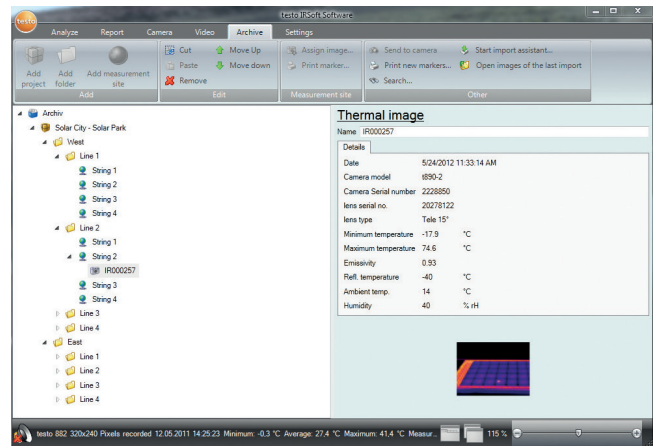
testo IRSoft Software

Analyze | Report | Camera | Video | Archive | Settings

Add project | Add folder | Add measurement site
Add

Cut | Move Up
Paste | Move down
Remove
Edit

Assign image...
Print marker...
Measurement site

Send to camera | Start import assistant...
Print new markers... | Open images of the last import
Search...
Other

Archiv
Solar City - Solar Park
West
Line 1
String 1
String 2
String 3
String 4
Line 2
String 1
String 2
IR000257
String 3
String 4
Line 3
Line 4
East
Line 1
Line 2
Line 3
Line 4

Thermal image
Name IR000257
Details

| | | |
|---|---|---|
| Date | 5/24/2012 11:33:14 AM | |
| Camera model | t890-2 | |
| Camera Serial number | 2228850 | |
| lens serial no. | 20278122 | |
| lens type | Tele 15° | |
| Minimum temperature | -17.9 | °C |
| Maximum temperature | 74.6 | °C |
| Emissivity | 0.93 | |
| Refl. temperature | -40 | °C |
| Ambient temp. | 14 | °C |
| Humidity | 40 | % rH |

testo 882 320x240 Pixels recorded 12.05.2011 14:25:23 Minimum: -0,3 °C Average: 27,4 °C Maximum: 41,4 °C Measur... 115 %